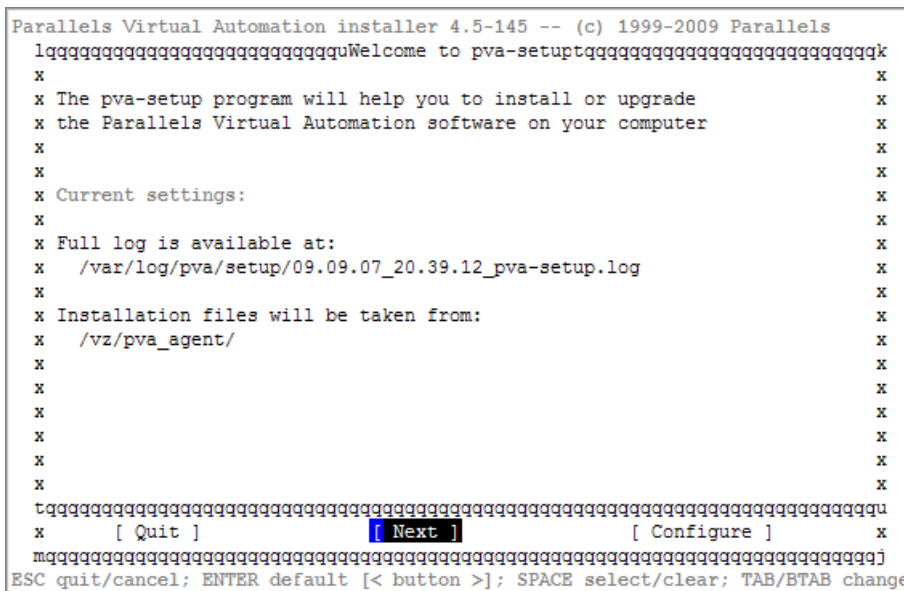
Parallels Virtual Automation installer 4.5-145 -- (c) 1999-2009 Parallels
lqqqqqqqqqqqqqqqqqqqqqqqqqqqquWelcome to pva-setuptqqqqqqqqqqqqqqqqqqqqqqqqqqk
x x
x The pva-setup program will help you to install or upgrade x
x the Parallels Virtual Automation software on your computer x
x x
x x
x Current settings: x
x x
x Full log is available at: x
x /var/log/pva/setup/09.09.07_20.39.12_pva-setup.log x
x x
x Installation files will be taken from: x
x /vz/pva_agent/ x
x x
x x
x x
x x
x x
x x
tqqqqqqqqqqqqqqqqqqqqqqqqqqqqqqqqqqqqqqqqqqqqqqqqqqqqqqqqqqqqqqqqqqqqqqqqqqu
x [ Quit ] [ Next ] [ Configure ] x
mqqqqqqqqqqqqqqqqqqqqqqqqqqqqqqqqqqqqqqqqqqqqqqqqqqqqqqqqqqqqqqqqqqqqqqqqqqj
ESC quit/cancel; ENTER default [< button >]; SPACE select/clear; TAB/BTAB change